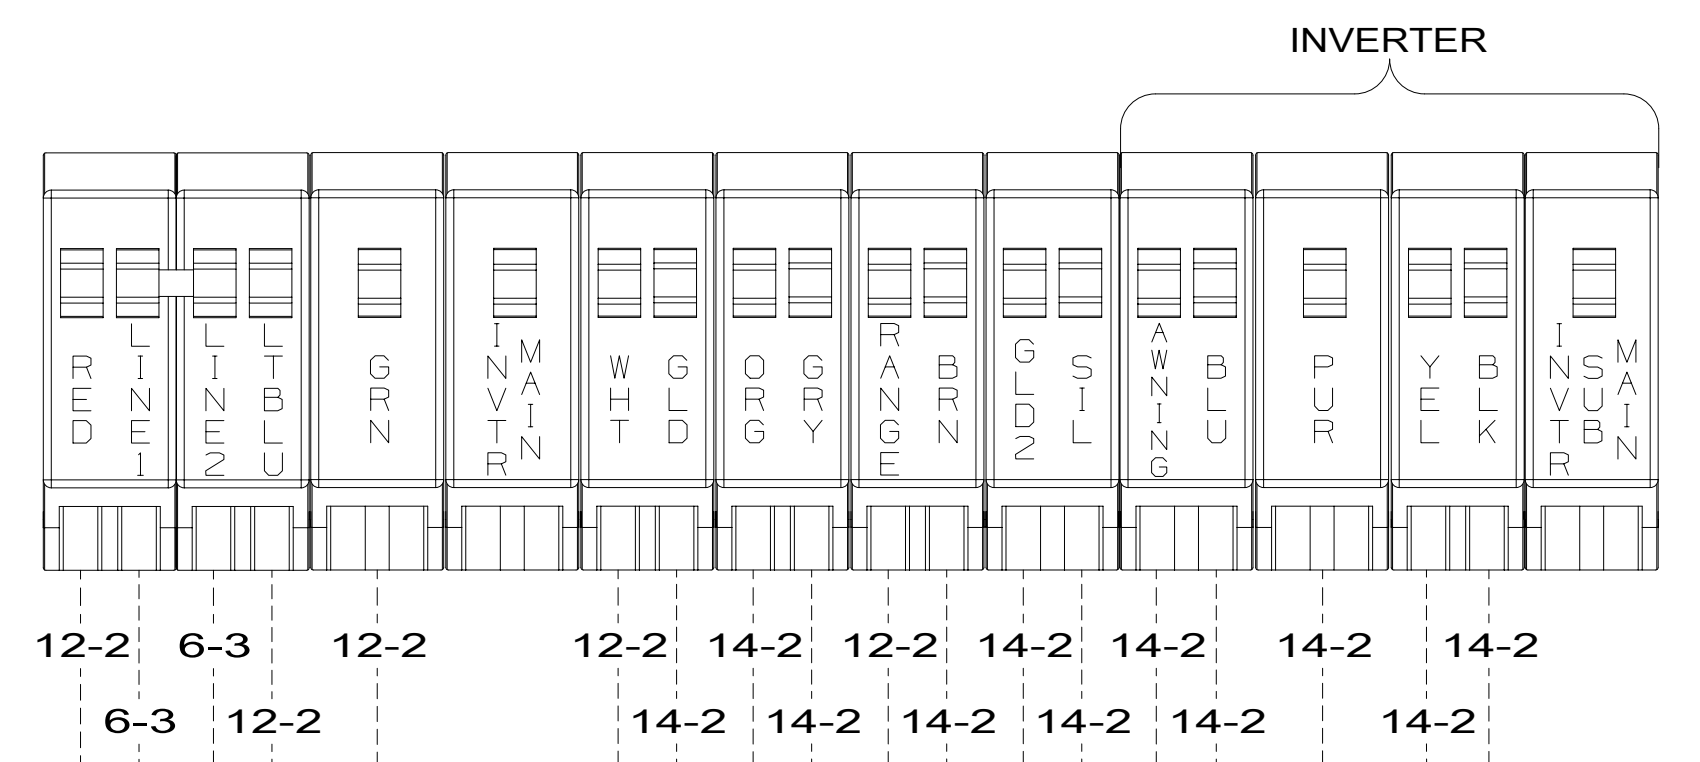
INVERTER

RED
LINE1
LINE2
LTBLU
GRN
INVTR
MAIN
WHT
GLD
ORG
GRY
RANGE
BRN
GLD2
SIL
AWNING
BLU
PUR
YEL
BLK
INVTR
SUB
MAIN

12-2 6-3 12-2 12-2 14-2 12-2 14-2 14-2 14-2 14-2

6-3 12-2 14-2 14-2 14-2 14-2 14-2 14-2